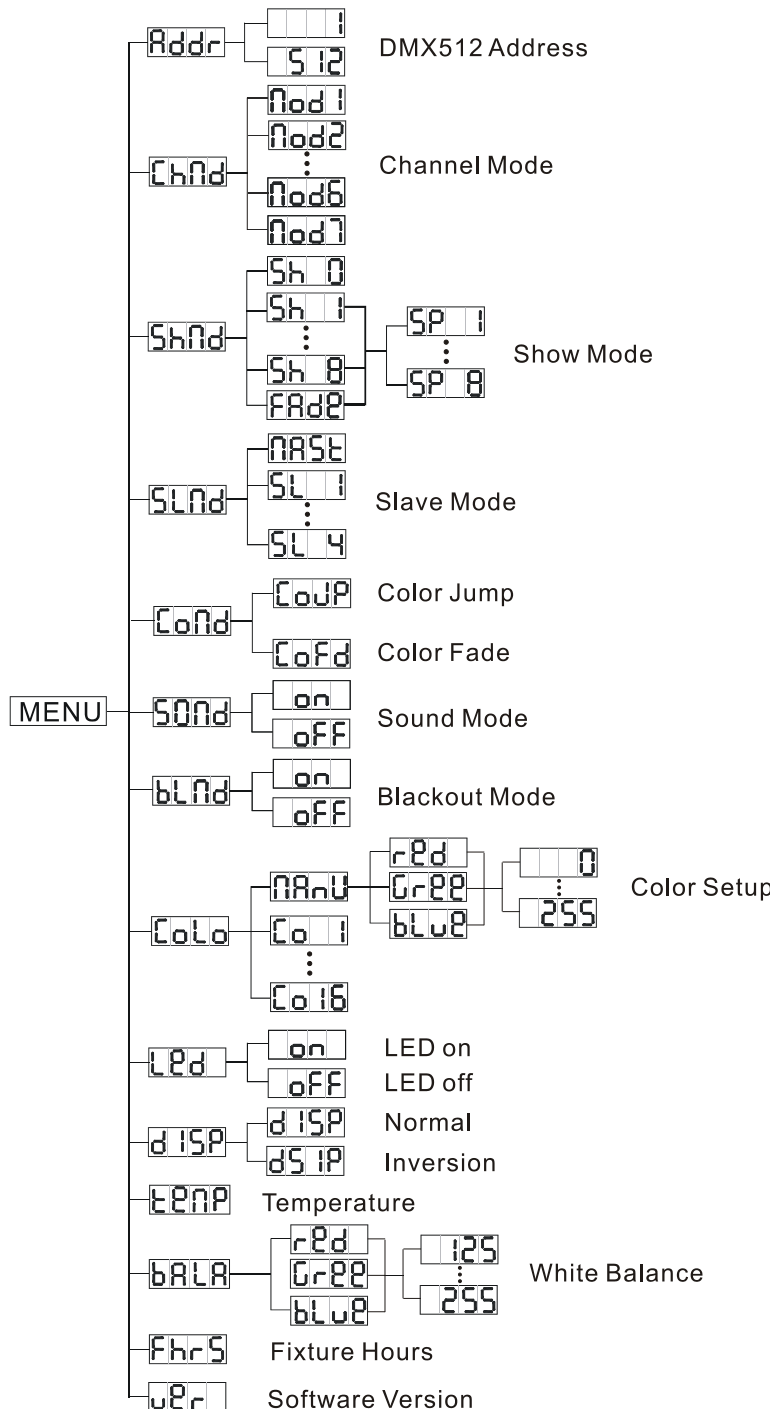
MENU

Addr
1
512
DMX512 Address

ChNd
Nod1
Nod2
⋮
Nod6
Nod7
Channel Mode

ShNd
Sh 0
Sh 1
⋮
Sh 8
FAdE
SP 1
⋮
SP 8
Show Mode

SLNd
NASt
SL 1
⋮
SL 4
Slave Mode

CoNd
CoJP
Color Jump
CoFd
Color Fade

SONd
on
oFF
Sound Mode

bLNd
on
oFF
Blackout Mode

CoLo
NAnU
rEd
GrEE
bLuE
0
⋮
255
Color Setup
Co 1
⋮
Co16

LEd
on
LED on
oFF
LED off

dISP
dISP
Normal
dSIP
Inversion

tENP
Temperature

bALA
rEd
GrEE
bLuE
125
⋮
255
White Balance

FhrS
Fixture Hours

uEr
Software Version